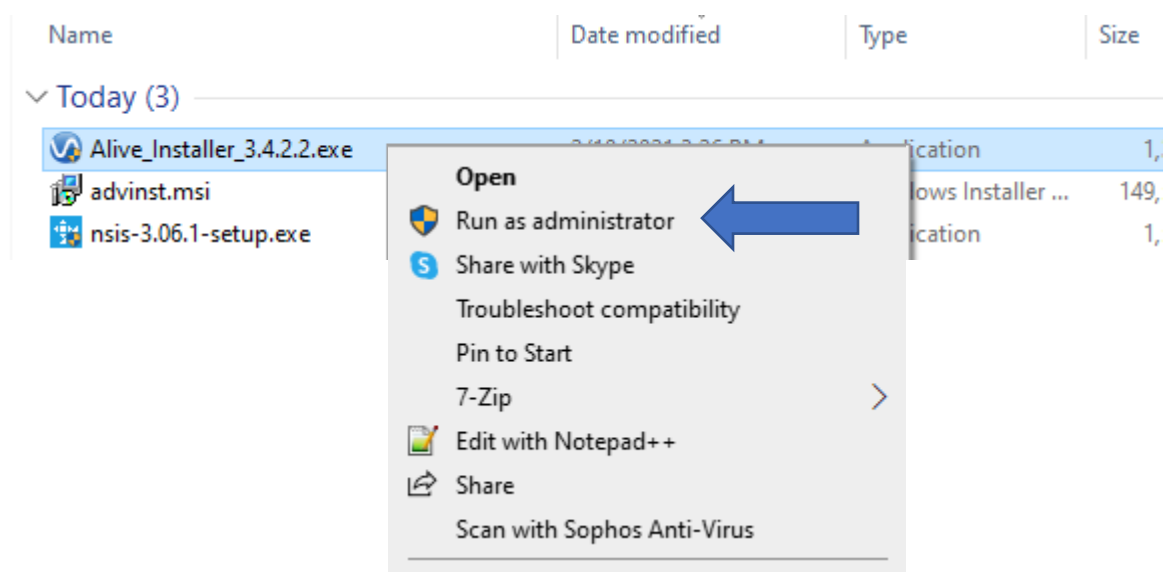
| Name | Date modified | Type | Size |
|---|---|---|---|

Today (3)

Alive_Installer_3.4.2.2.exe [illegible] ...lication 1,
advinst.msi ...lows Installer ... 149,
nsis-3.06.1-setup.exe ...lication 1,

Open
Run as administrator
Share with Skype
Troubleshoot compatibility
Pin to Start
7-Zip
Edit with Notepad++
Share
Scan with Sophos Anti-Virus